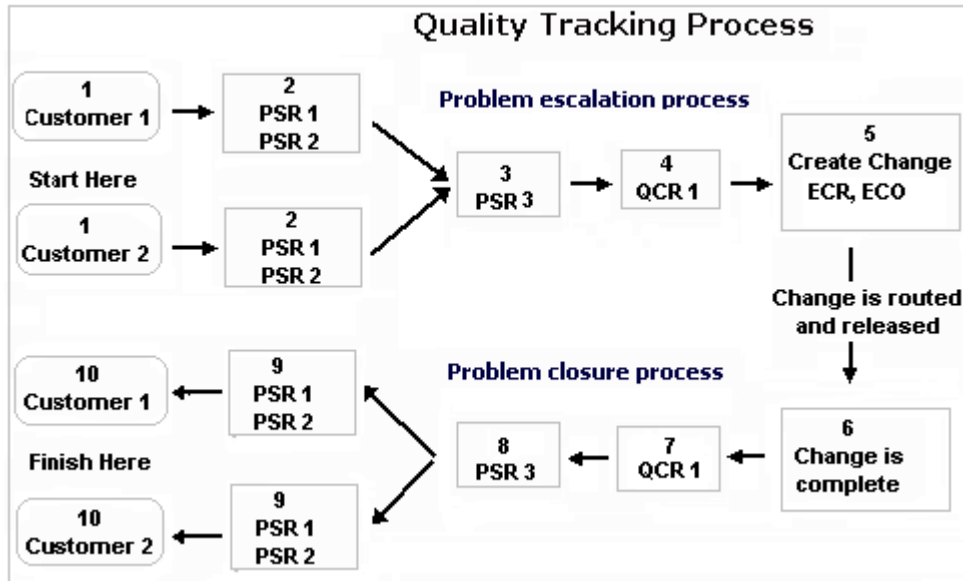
Quality Tracking Process

1
Customer 1

2
PSR 1
PSR 2

Problem escalation process

Start Here

1
Customer 2

2
PSR 1
PSR 2

3
PSR 3

4
QCR 1

5
Create Change
ECR, ECO

Change is routed and released

10
Customer 1

9
PSR 1
PSR 2

Problem closure process

Finish Here

10
Customer 2

9
PSR 1
PSR 2

8
PSR 3

7
QCR 1

6
Change is complete